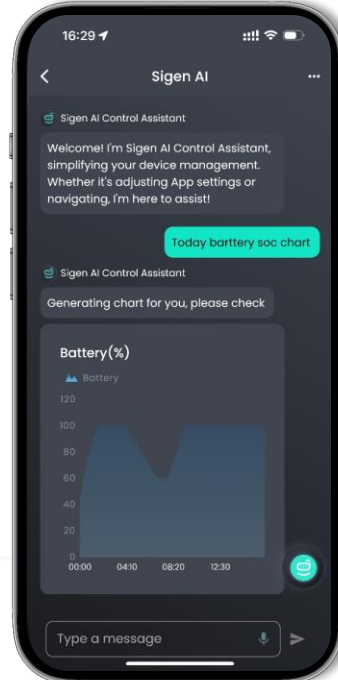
16:29

Sigen AI

Sigen AI Control Assistant

Welcome! I'm Sigen AI Control Assistant, simplifying your device management. Whether it's adjusting App settings or navigating, I'm here to assist!

Today barttery soc chart

Sigen AI Control Assistant

Generating chart for you, please check

Battery(%)

Battery

120
100
80
60
40
20
0

00:00 04:10 08:20 12:30

Type a message